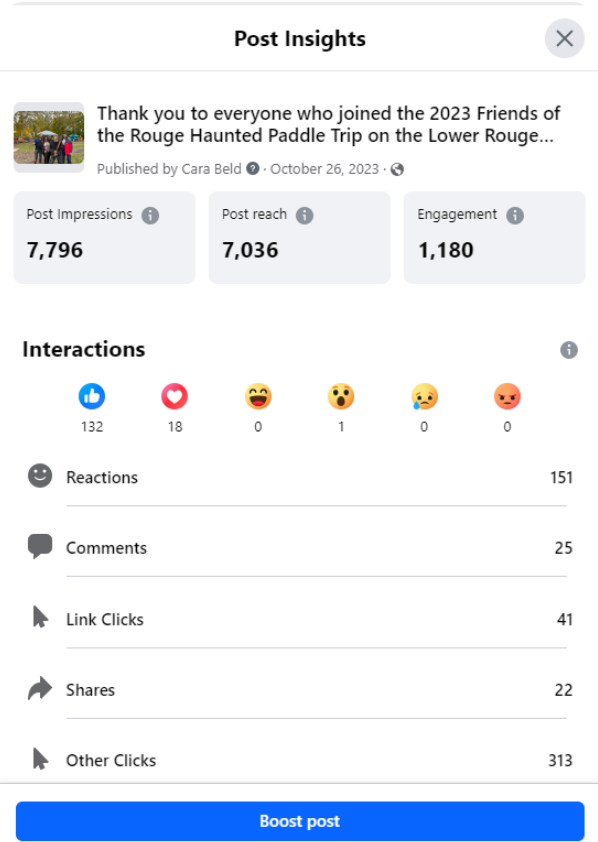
Post Insights

Thank you to everyone who joined the 2023 Friends of the Rouge Haunted Paddle Trip on the Lower Rouge...
Published by Cara Beld · October 26, 2023 ·

Post Impressions
7,796

Post reach
7,036

Engagement
1,180

Interactions

132 18 0 1 0 0

Reactions 151

Comments 25

Link Clicks 41

Shares 22

Other Clicks 313

Boost post